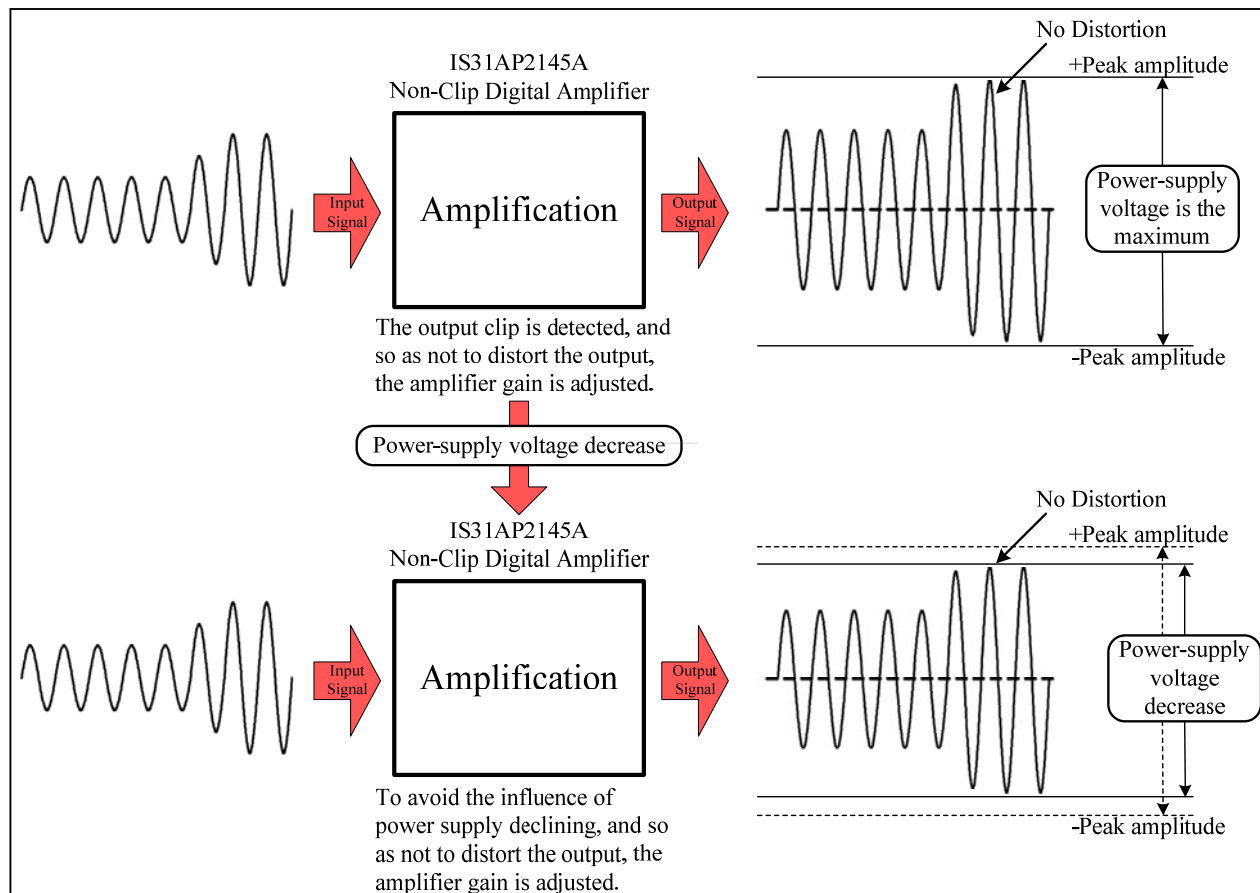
IS31AP2145A
Non-Clip Digital Amplifier

No Distortion

+Peak amplitude

Input Signal

Amplification

Output Signal

Power-supply voltage is the maximum

-Peak amplitude

The output clip is detected, and so as not to distort the output, the amplifier gain is adjusted.

Power-supply voltage decrease

IS31AP2145A
Non-Clip Digital Amplifier

No Distortion

+Peak amplitude

Input Signal

Amplification

Output Signal

Power-supply voltage decrease

-Peak amplitude

To avoid the influence of power supply declining, and so as not to distort the output, the amplifier gain is adjusted.